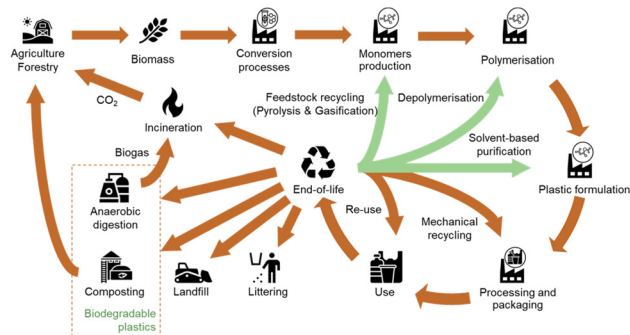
Agriculture
Forestry

Biomass

Conversion
processes

Monomers
production

Polymerisation

$CO_2$

Feedstock recycling
(Pyrolysis & Gasification)

Depolymerisation

Incineration

Solvent-based
purification

Biogas

Plastic formulation

End-of-life

Anaerobic
digestion

Re-use

Mechanical
recycling

Composting

Landfill

Littering

Use

Processing and
packaging

Biodegradable
plastics